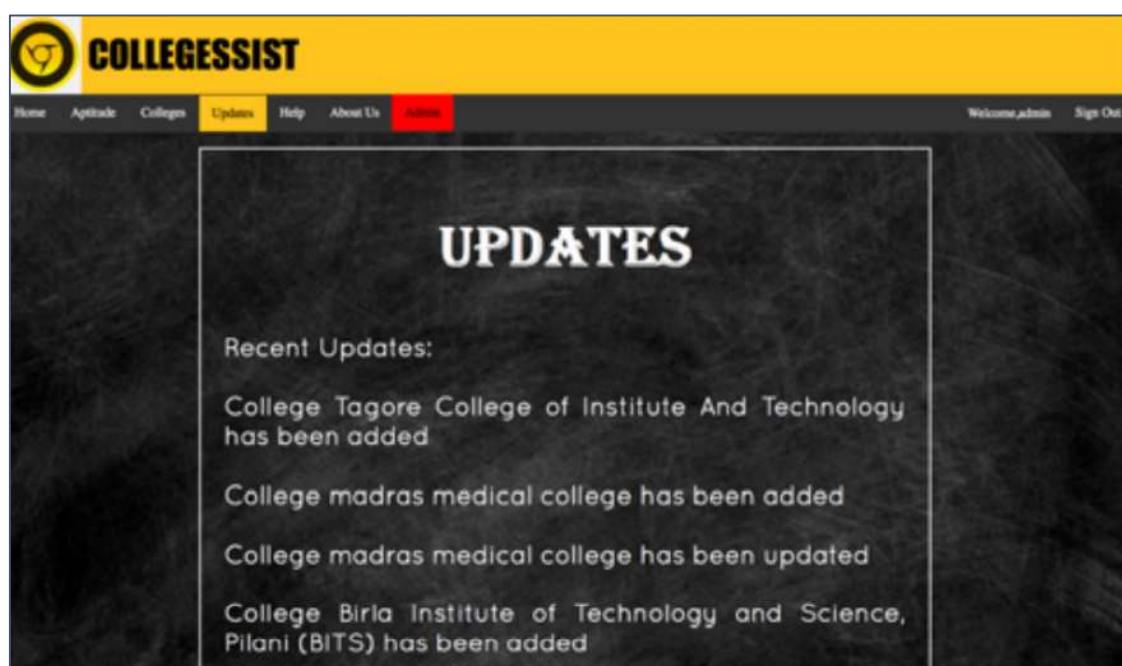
COLLEGESSIST

Home Aptitude Colleges Updates Help About Us Admin Welcome,admin Sign Out

UPDATES

Recent Updates:

College Tagore College of Institute And Technology has been added

College madras medical college has been added

College madras medical college has been updated

College Birla Institute of Technology and Science, Pilani (BITS) has been added